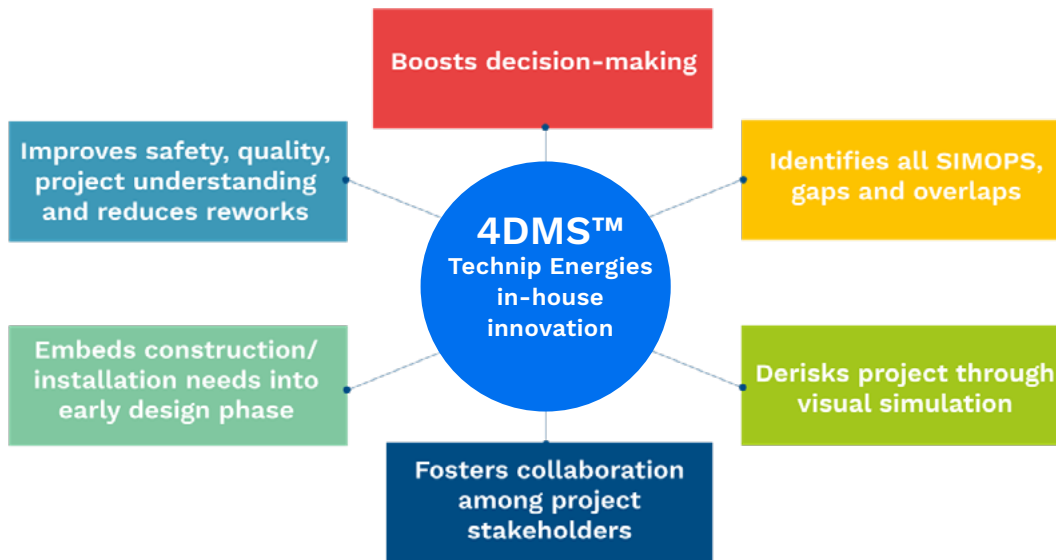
Boosts decision-making

Improves safety, quality, project understanding and reduces reworks

Identifies all SIMOPS, gaps and overlaps

4DMS™
Technip Energies in-house innovation

Embeds construction/ installation needs into early design phase

Derisks project through visual simulation

Fosters collaboration among project stakeholders